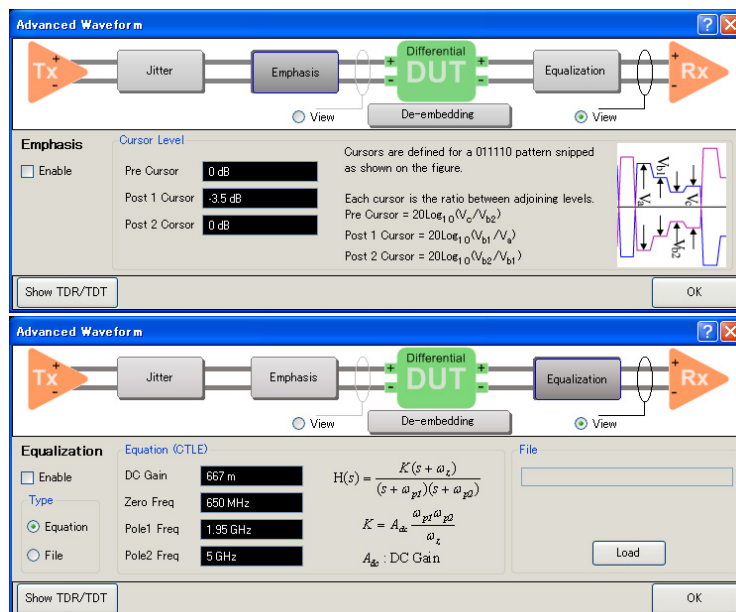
Advanced Waveform

Tx + - Jitter Emphasis + - Differential DUT + - Equalization Rx + -

View De-embedding View

Emphasis

Enable

Cursor Level

Pre Cursor 0 dB

Post 1 Cursor -3.5 dB

Post 2 Corsor 0 dB

Cursors are defined for a 011110 pattern snipped as shown on the figure.

Each cursor is the ratio between adjoining levels.
Pre Cursor = 20Log$_{10}$(V$_c$/V$_{b2}$)
Post 1 Cursor = 20Log$_{10}$(V$_{b1}$/V$_a$)
Post 2 Cursor = 20Log$_{10}$(V$_{b2}$/V$_{b1}$)

$V_{b1}$ $V_a$ $V_c$ $V_{b2}$

Show TDR/TDT

OK

Advanced Waveform

Tx + - Jitter Emphasis + - Differential DUT + - Equalization Rx + -

View De-embedding View

Equalization

Enable

Type

Equation

File

Equation (CTLE)

DC Gain 667 m

Zero Freq 650 MHz

Pole1 Freq 1.95 GHz

Pole2 Freq 5 GHz

$H(s) = \frac{K(s+\omega_z)}{(s+\omega_{p1})(s+\omega_{p2})}$

$K = A_{dc}\frac{\omega_{p1}\omega_{p2}}{\omega_z}$

$A_{dc}$ : DC Gain

File

Load

Show TDR/TDT

OK